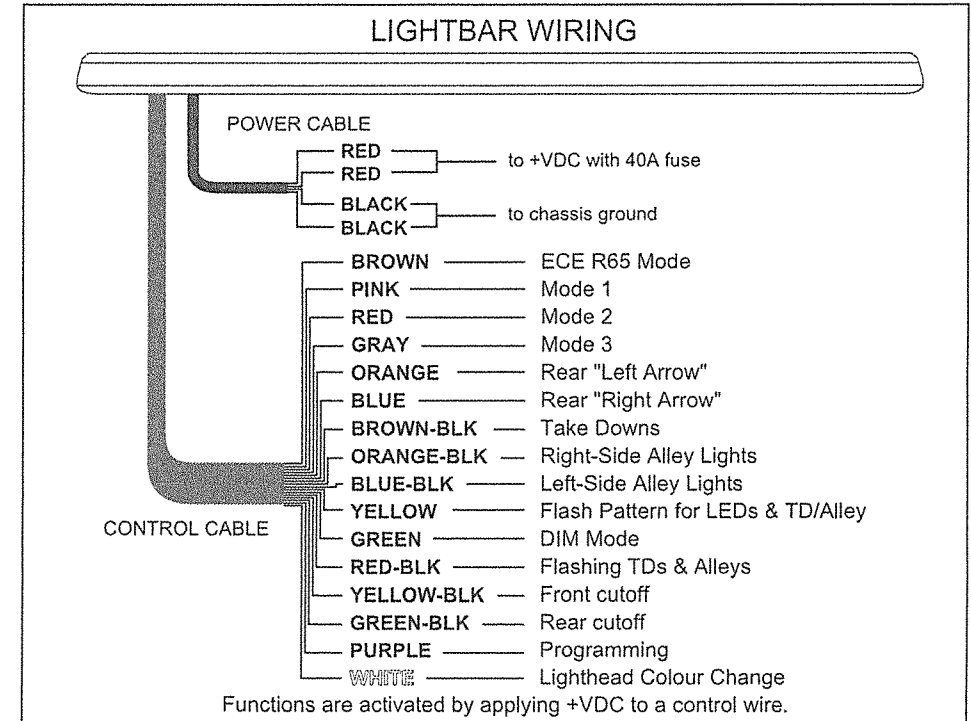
LIGHTBAR WIRING

POWER CABLE

RED
RED
to +VDC with 40A fuse

BLACK
BLACK
to chassis ground

BROWN ECE R65 Mode
PINK Mode 1
RED Mode 2
GRAY Mode 3
ORANGE Rear "Left Arrow"
BLUE Rear "Right Arrow"
BROWN-BLK Take Downs
ORANGE-BLK Right-Side Alley Lights
BLUE-BLK Left-Side Alley Lights
YELLOW Flash Pattern for LEDs & TD/Alley
GREEN DIM Mode
RED-BLK Flashing TDs & Alleys
YELLOW-BLK Front cutoff
GREEN-BLK Rear cutoff
PURPLE Programming
WHITE Lighthead Colour Change

CONTROL CABLE

Functions are activated by applying +VDC to a control wire.